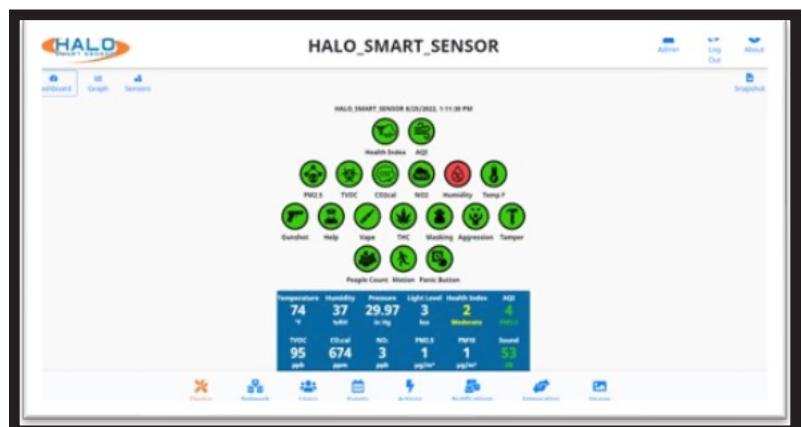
HALO SMART SENSOR

HALO_SMART_SENSOR

Admin Log Out About

Dashboard Graph Sensors

Snapshot

HALO_SMART_SENSOR 8/25/2022, 1:11:38 PM

Health Index AQI

PM2.5 TVOC CO2cal NO2 Humidity Temp F

Gunshot Help Vape THC Masking Aggression Tamper

People Count Motion Panic Button

| Temperature | Humidity | Pressure | Light Level | Health Index | AQI |
|---|---|---|---|---|---|
| 74 | 37 | 29.97 | 3 | 2 | 4 |
| °F | %RH | in Hg | lux | Moderate | PM2.5 |

| TVOC | CO2cal | $NO_2$ | PM2.5 | PM10 | Sound |
|---|---|---|---|---|---|
| 95 | 674 | 3 | 1 | 1 | 53 |
| ppb | ppm | ppb | µg/m³ | µg/m³ | dB |

Device Network Users Events Actions Notifications Integrations Devices